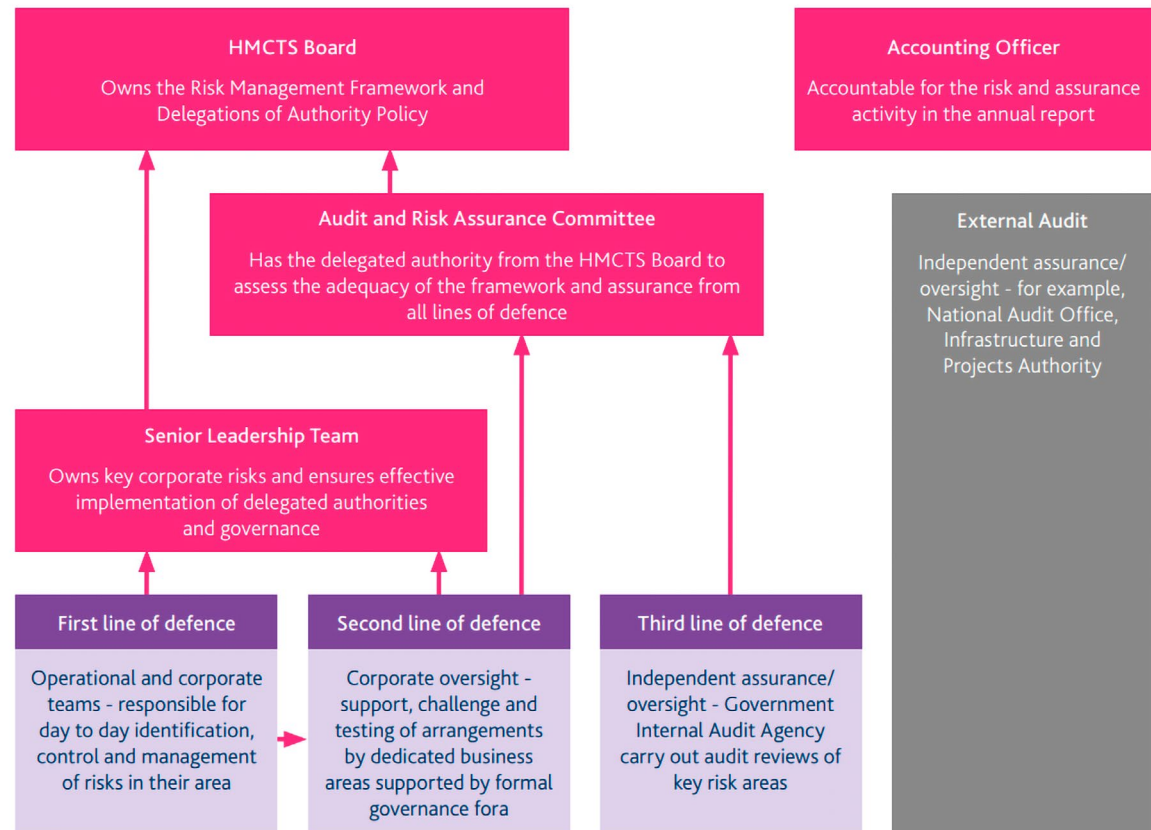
HMCTS Board

Owns the Risk Management Framework and Delegations of Authority Policy

Accounting Officer

Accountable for the risk and assurance activity in the annual report

Audit and Risk Assurance Committee

Has the delegated authority from the HMCTS Board to assess the adequacy of the framework and assurance from all lines of defence

External Audit

Independent assurance/ oversight - for example, National Audit Office, Infrastructure and Projects Authority

Senior Leadership Team

Owns key corporate risks and ensures effective implementation of delegated authorities and governance

First line of defence

Operational and corporate teams - responsible for day to day identification, control and management of risks in their area

Second line of defence

Corporate oversight - support, challenge and testing of arrangements by dedicated business areas supported by formal governance fora

Third line of defence

Independent assurance/ oversight - Government Internal Audit Agency carry out audit reviews of key risk areas